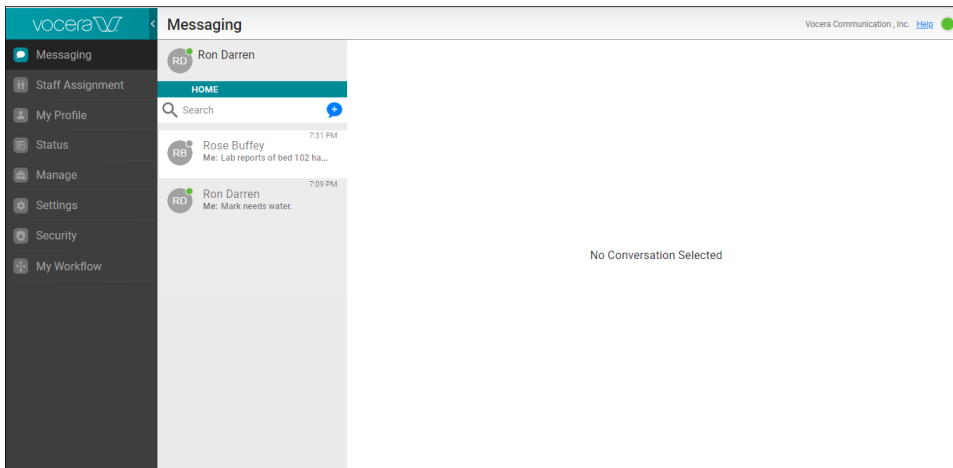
vocera

Messaging

Vocera Communication , Inc. Help

Messaging
Staff Assignment
My Profile
Status
Manage
Settings
Security
My Workflow

RD Ron Darren

HOME

Search

7:31 PM
RB Rose Buffey
Me: Lab reports of bed 102 ha...

7:09 PM
RD Ron Darren
Me: Mark needs water.

No Conversation Selected